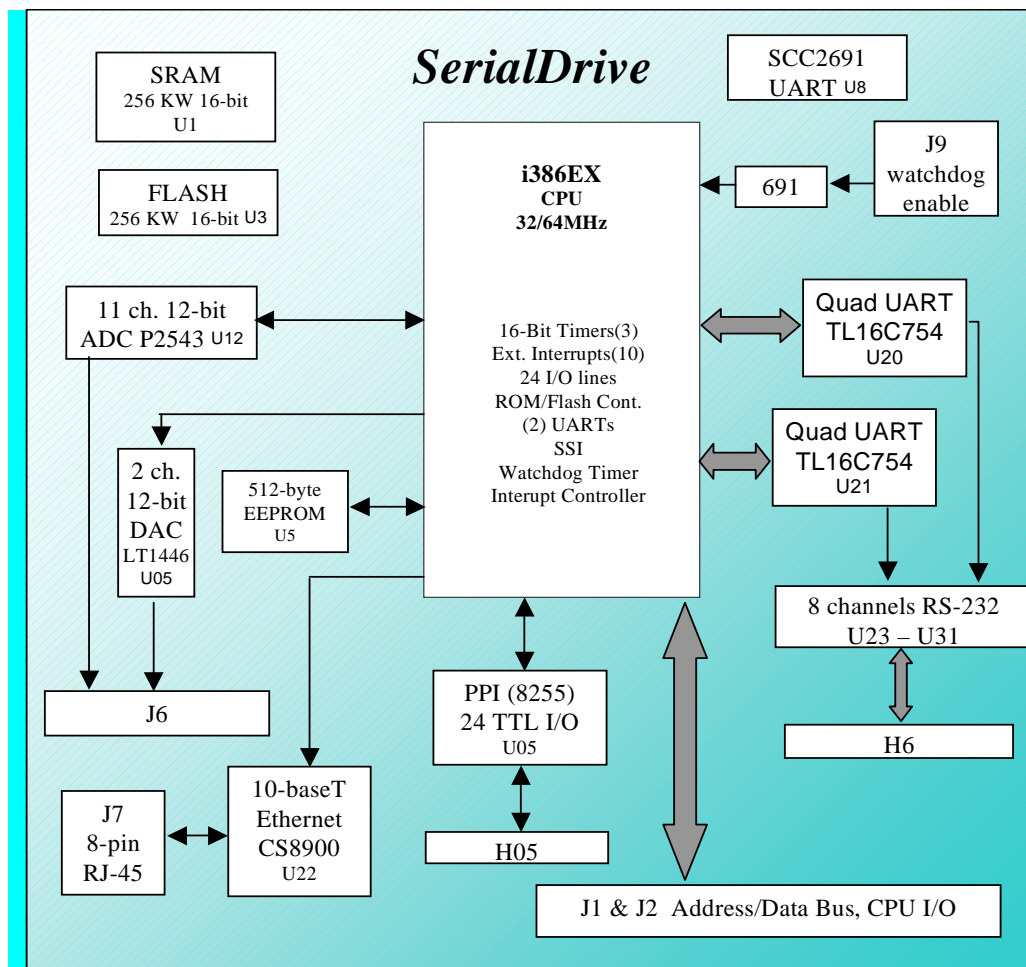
SerialDrive

SRAM
256 KW 16-bit
U1

FLASH
256 KW 16-bit U3

SCC2691
UART U8

i386EX
CPU
32/64MHz

691

J9
watchdog
enable

11 ch. 12-bit
ADC P2543 U12

16-Bit Timers(3)
Ext. Interrupts(10)
24 I/O lines
ROM/Flash Cont.
(2) UARTs
SSI
Watchdog Timer
Interupt Controller

Quad UART
TL16C754
U20

Quad UART
TL16C754
U21

2 ch.
12-bit
DAC
LT1446
U05

512-byte
EEPROM
U5

8 channels RS-232
U23 – U31

J6

PPI (8255)
24 TTL I/O
U05

H6

J7
8-pin
RJ-45

10-baseT
Ethernet
CS8900
U22

H05

J1 & J2 Address/Data Bus, CPU I/O